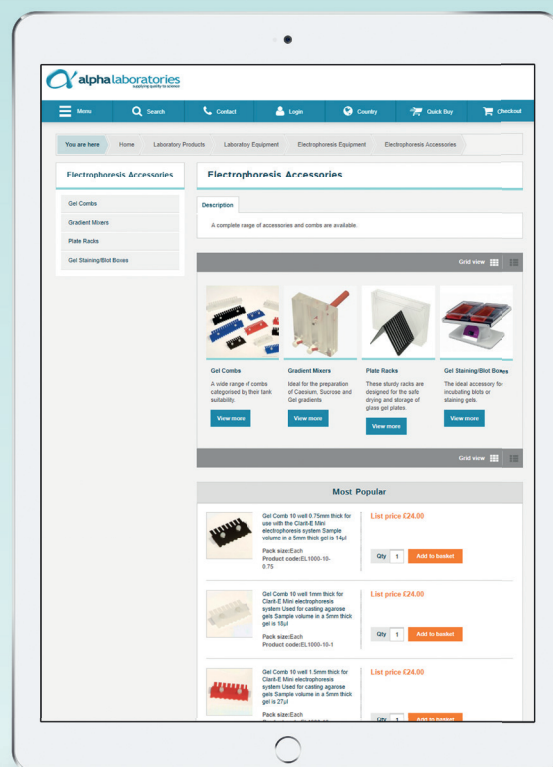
alphalaboratories
supplying quality to science

Menu Search Contact Login Country Quick Buy Checkout

You are here Home Laboratory Products Laboratoy Equipment Electrophoresis Equipment Electrophoresis Accessories

Electrophoresis Accessories

Gel Combs
Gradient Mixers
Plate Racks
Gel Staining/Blot Boxes

Electrophoresis Accessories

Description

A complete range of accessories and combs are available.

Grid view

Gel Combs
A wide range if combs categorised by their tank suitability.
View more

Gradient Mixers
Ideal for the preparation of Caesium, Sucrose and Gel gradients
View more

Plate Racks
These sturdy racks are designed for the safe drying and storage of glass gel plates.
View more

Gel Staining/Blot Boxes
The ideal accessory for incubating blots or staining gels.
View more

Grid view

Most Popular

Gel Comb 10 well 0.75mm thick for use with the Clarit-E Mini electrophoresis system Sample volume in a 5mm thick gel is 14µl
Pack size:Each
Product code:EL1000-10-0.75
List price £24.00
Qty 1 Add to basket

Gel Comb 10 well 1mm thick for Clarit-E Mini electrophoresis system Used for casting agarose gels Sample volume in a 5mm thick gel is 18µl
Pack size:Each
Product code:EL1000-10-1
List price £24.00
Qty 1 Add to basket

Gel Comb 10 well 1.5mm thick for Clarit-E Mini electrophoresis system Used for casting agarose gels Sample volume in a 5mm thick gel is 27µl
Pack size:Each
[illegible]
List price £24.00
Qty 1 Add to basket